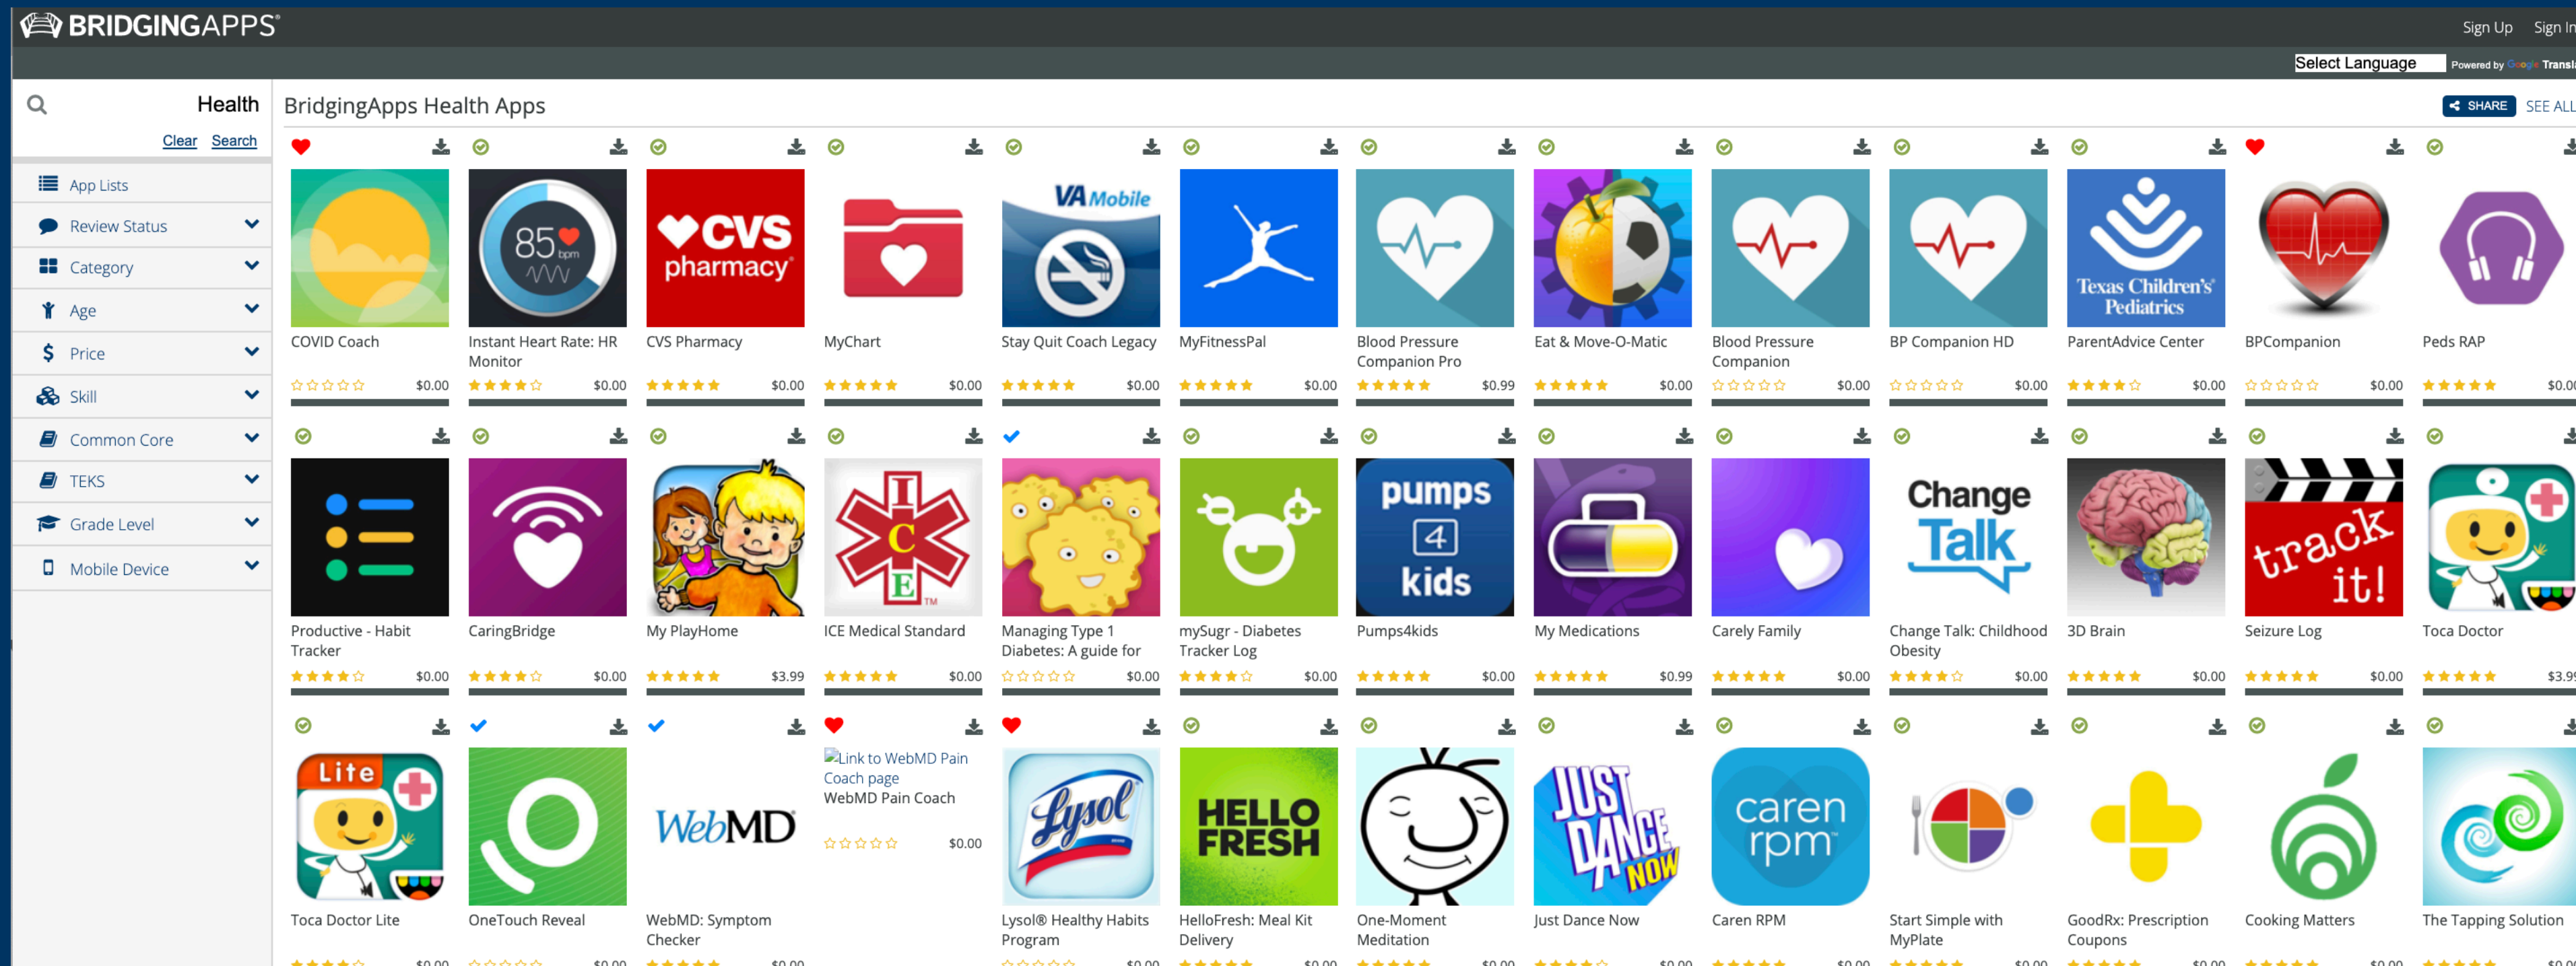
BRIDGINGAPPS®

Sign Up Sign In

Select Language Powered by Google Translate

Health

Clear Search

App Lists
Review Status
Category
Age
Price
Skill
Common Core
TEKS
Grade Level
Mobile Device

BridgingApps Health Apps

SHARE SEE ALL

COVID Coach $0.00
85 bpm
Instant Heart Rate: HR Monitor $0.00
CVS pharmacy
CVS Pharmacy $0.00
MyChart $0.00
VA Mobile
Stay Quit Coach Legacy $0.00
MyFitnessPal $0.00
Blood Pressure Companion Pro $0.99
Eat & Move-O-Matic $0.00
Blood Pressure Companion $0.00
BP Companion HD $0.00
Texas Children's Pediatrics
ParentAdvice Center $0.00
BPCompanion $0.00
Peds RAP $0.0

Productive - Habit Tracker $0.00
CaringBridge $0.00
My PlayHome $3.99
I C E TM
ICE Medical Standard $0.00
Managing Type 1 Diabetes: A guide for $0.00
mySugr - Diabetes Tracker Log $0.00
pumps 4 kids
Pumps4kids $0.00
My Medications $0.99
Carely Family $0.00
Change Talk
Change Talk: Childhood Obesity $0.00
3D Brain $0.00
track it!
Seizure Log $0.00
Toca Doctor $3.9

Lite
Toca Doctor Lite $0.00
OneTouch Reveal $0.00
WebMD
WebMD: Symptom Checker $0.00
Link to WebMD Pain Coach page
WebMD Pain Coach $0.00
Lysol
Lysol® Healthy Habits Program $0.00
HELLO FRESH
HelloFresh: Meal Kit Delivery $0.00
One-Moment Meditation $0.00
JUST DANCE NOW
Just Dance Now $0.00
caren rpm
Caren RPM $0.00
Start Simple with MyPlate $0.00
GoodRx: Prescription Coupons $0.00
Cooking Matters $0.00
The Tapping Solution